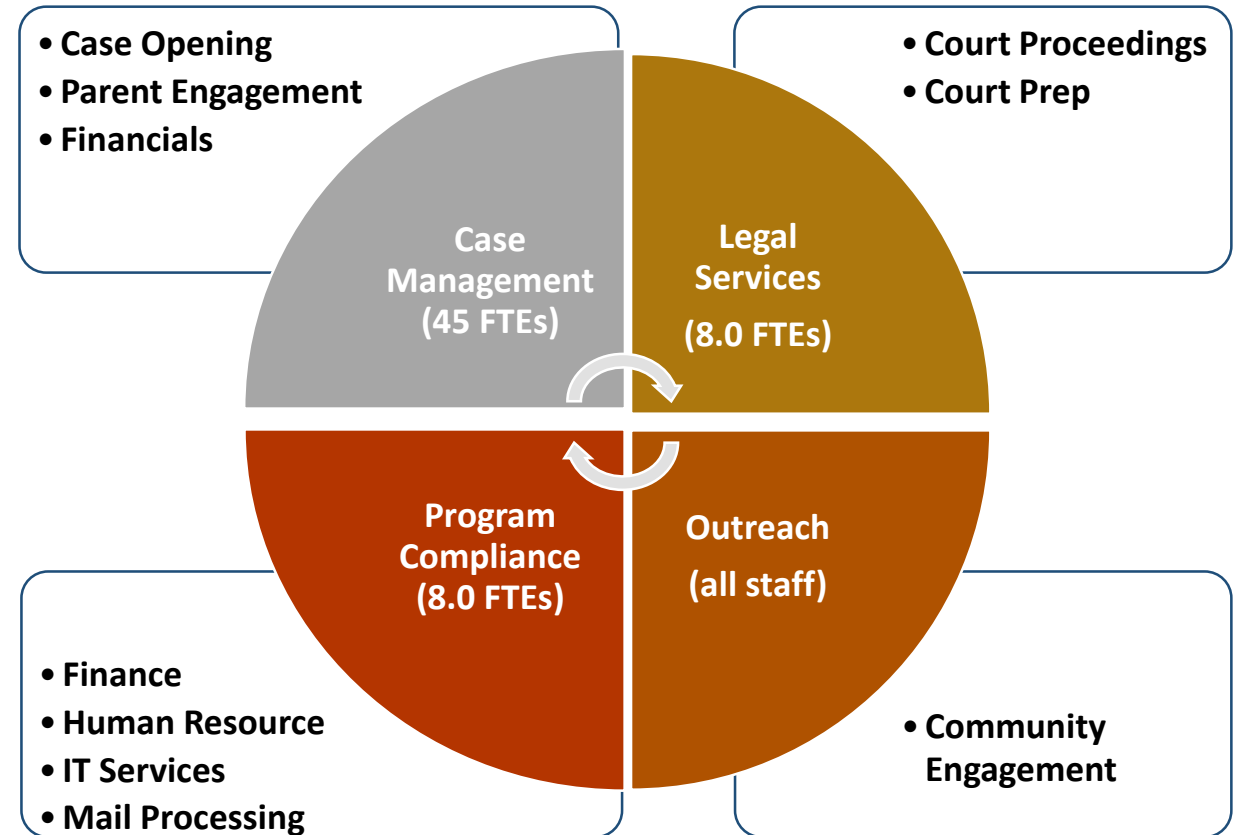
• Case Opening
• Parent Engagement
• Financials

• Court Proceedings
• Court Prep

Case Management (45 FTEs)

Legal Services (8.0 FTEs)

Program Compliance (8.0 FTEs)

Outreach (all staff)

• Finance
• Human Resource
• IT Services
• Mail Processing

• Community Engagement